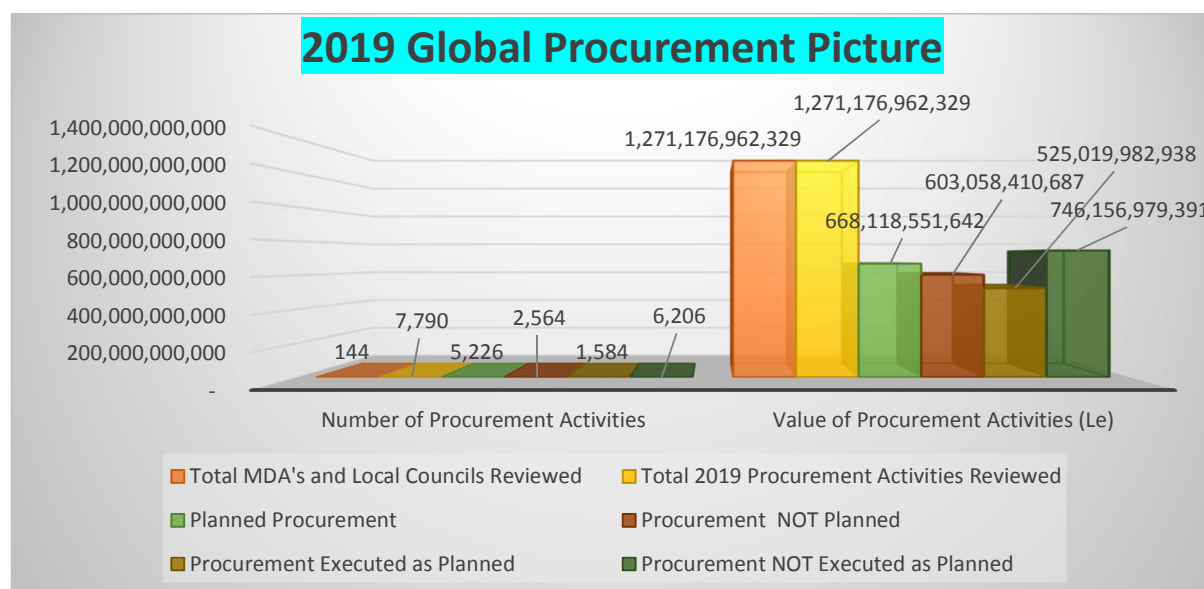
2019 Global Procurement Picture

1,400,000,000,000
1,200,000,000,000
1,000,000,000,000
800,000,000,000
600,000,000,000
400,000,000,000
200,000,000,000
-

144
7,790
5,226
2,564
1,584
6,206

1,271,176,962,329
1,271,176,962,329
668,118,551,642
603,058,410,687
525,019,982,938
746,156,979,391

Number of Procurement Activities
Value of Procurement Activities (Le)

Total MDA's and Local Councils Reviewed
Total 2019 Procurement Activities Reviewed
Planned Procurement
Procurement NOT Planned
Procurement Executed as Planned
Procurement NOT Executed as Planned